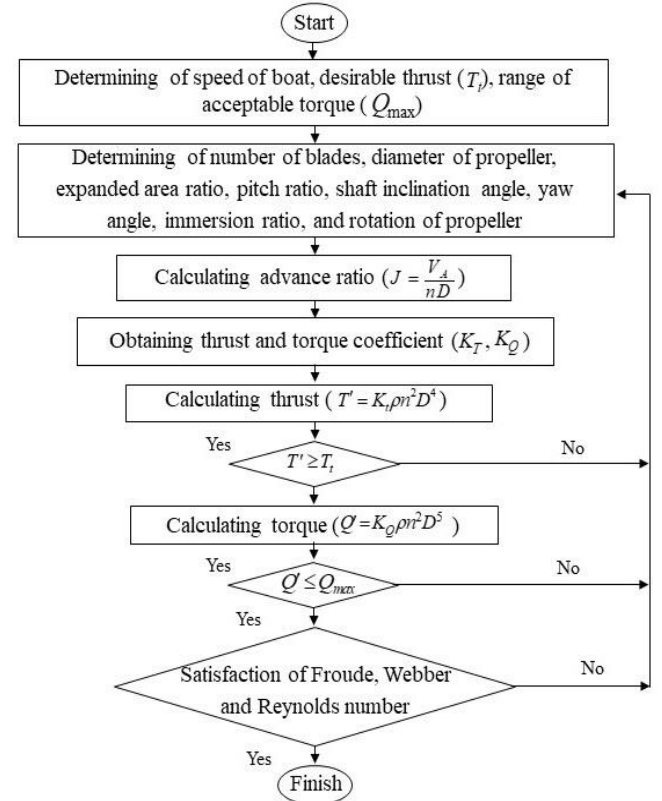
Start

Determining of speed of boat, desirable thrust ($T_t$), range of acceptable torque ($Q_{\max}$)

Determining of number of blades, diameter of propeller, expanded area ratio, pitch ratio, shaft inclination angle, yaw angle, immersion ratio, and rotation of propeller

Calculating advance ratio ($J = \frac{V_A}{nD}$)

Obtaining thrust and torque coefficient ($K_T, K_Q$)

Calculating thrust ($T' = K_t \rho n^2 D^4$)

Yes

$T' \geq T_t$

No

Calculating torque ($Q' = K_Q \rho n^2 D^5$)

Yes

$Q' \leq Q_{max}$

No

Yes

Satisfaction of Froude, Webber and Reynolds number

No

Yes

Finish